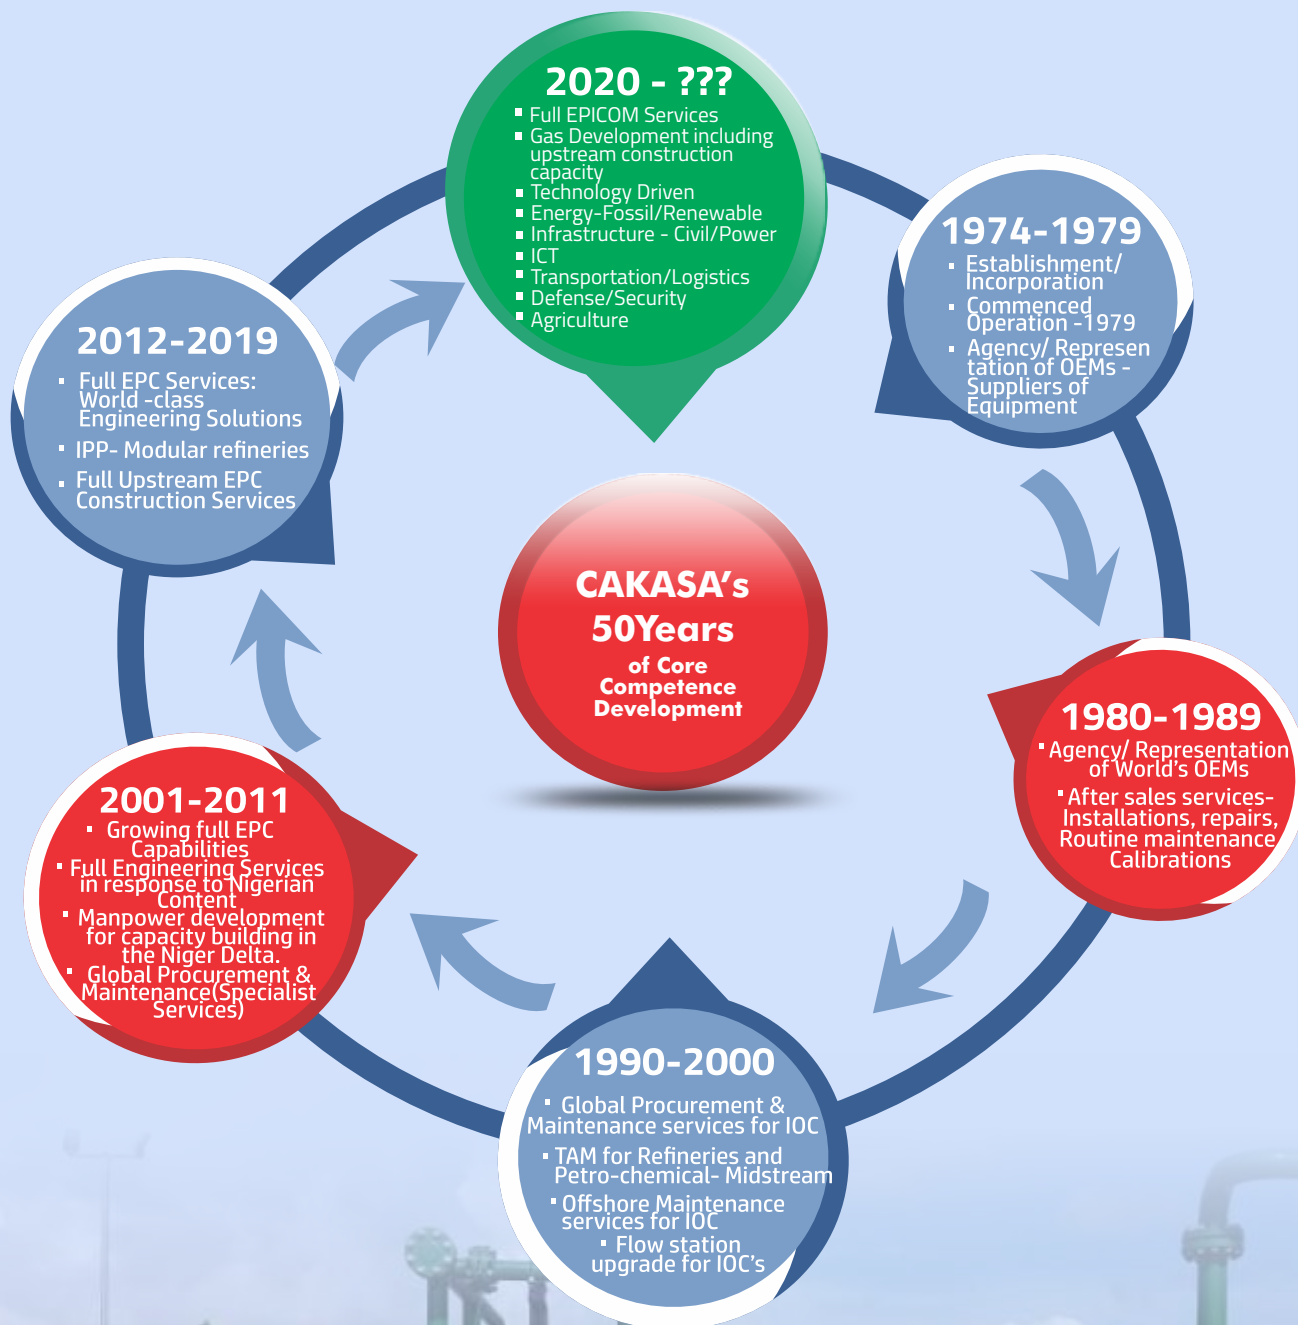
2020 - ???
- Full EPICOM Services
- Gas Development including upstream construction capacity
- Technology Driven
- Energy-Fossil/Renewable
- Infrastructure - Civil/Power
- ICT
- Transportation/Logistics
- Defense/Security
- Agriculture

1974-1979
- Establishment/ Incorporation
- Commenced Operation -1979
- Agency/ Representation of OEMs - Suppliers of Equipment

2012-2019
- Full EPC Services: World -class Engineering Solutions
- IPP- Modular refineries
- Full Upstream EPC Construction Services

CAKASA's 50Years of Core Competence Development

1980-1989
- Agency/ Representation of World's OEMs
- After sales services- Installations, repairs, Routine maintenance Calibrations

2001-2011
- Growing full EPC Capabilities
- Full Engineering Services in response to Nigerian Content
- Manpower development for capacity building in the Niger Delta.
- Global Procurement & Maintenance(Specialist Services)

1990-2000
- Global Procurement & Maintenance services for IOC
- TAM for Refineries and Petro-chemical- Midstream
- Offshore Maintenance services for IOC
- Flow station upgrade for IOC's